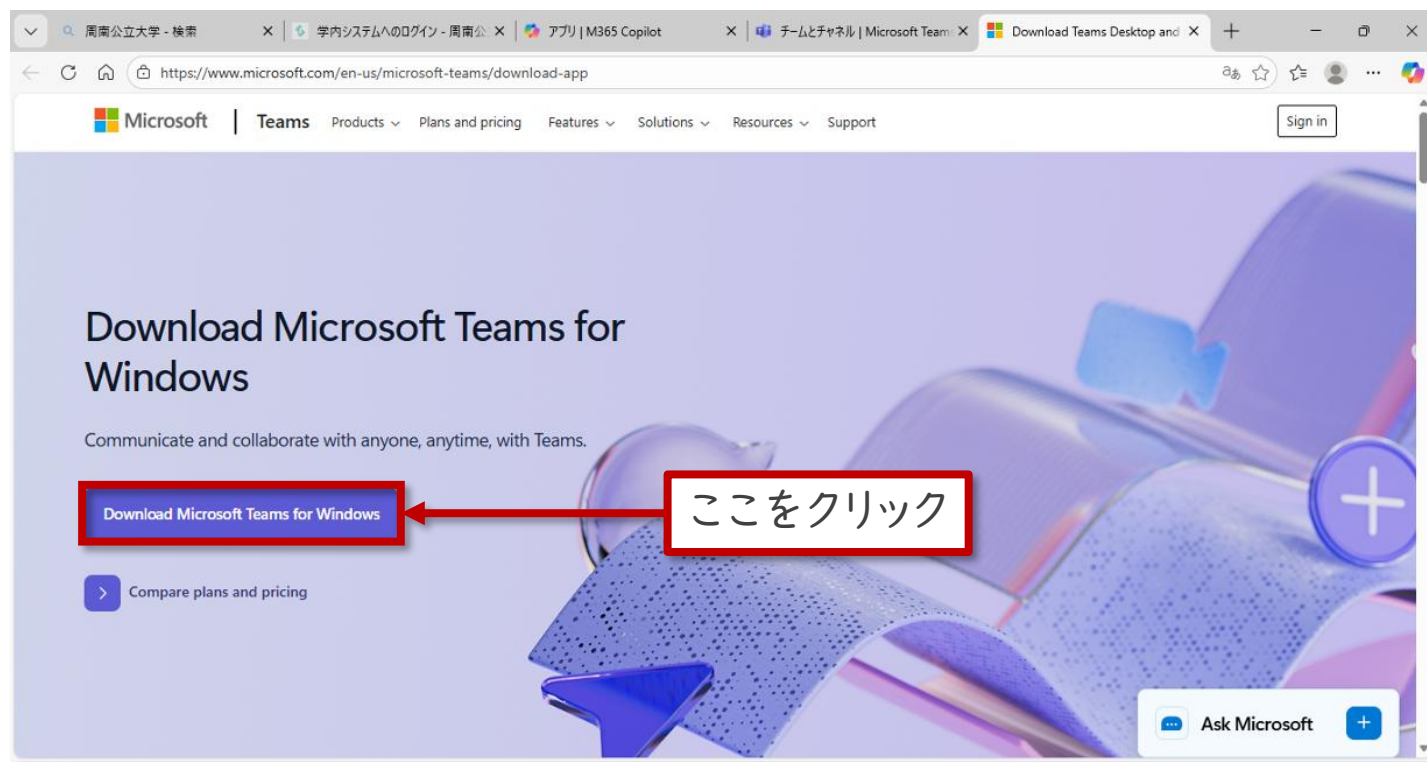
周南公立大学 - 検索
学内システムへのログイン - 周南公
アプリ | M365 Copilot
チームとチャネル | Microsoft Team
Download Teams Desktop and

https://www.microsoft.com/en-us/microsoft-teams/download-app

Microsoft | Teams Products Plans and pricing Features Solutions Resources Support Sign in

Download Microsoft Teams for Windows

Communicate and collaborate with anyone, anytime, with Teams.

Download Microsoft Teams for Windows

ここをクリック

Compare plans and pricing

Ask Microsoft